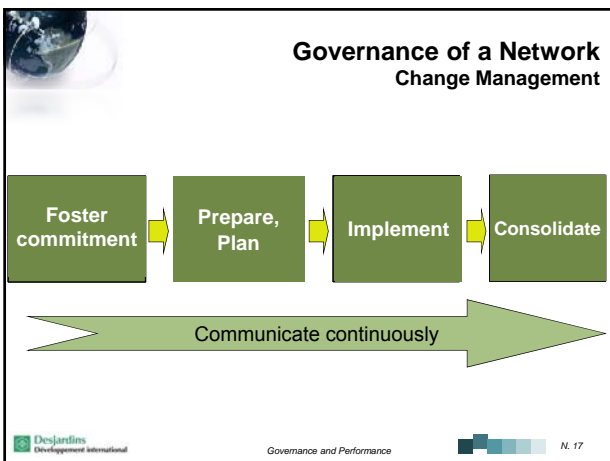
Governance of a Network
Change Management

Foster commitment

Prepare, Plan

Implement

Consolidate

Communicate continuously

Desjardins
Développement international

Governance and Performance

N. 17